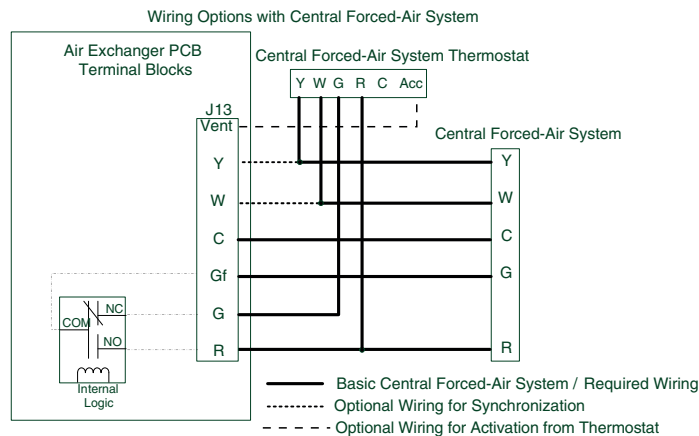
Wiring Options with Central Forced-Air System

Air Exchanger PCB Terminal Blocks

Central Forced-Air System Thermostat

Y W G R C Acc

J13

Vent

Y

W

C

Gf

G

R

NC

COM

NO

Internal Logic

Central Forced-Air System

Y

W

C

G

R

Basic Central Forced-Air System / Required Wiring

Optional Wiring for Synchronization

Optional Wiring for Activation from Thermostat